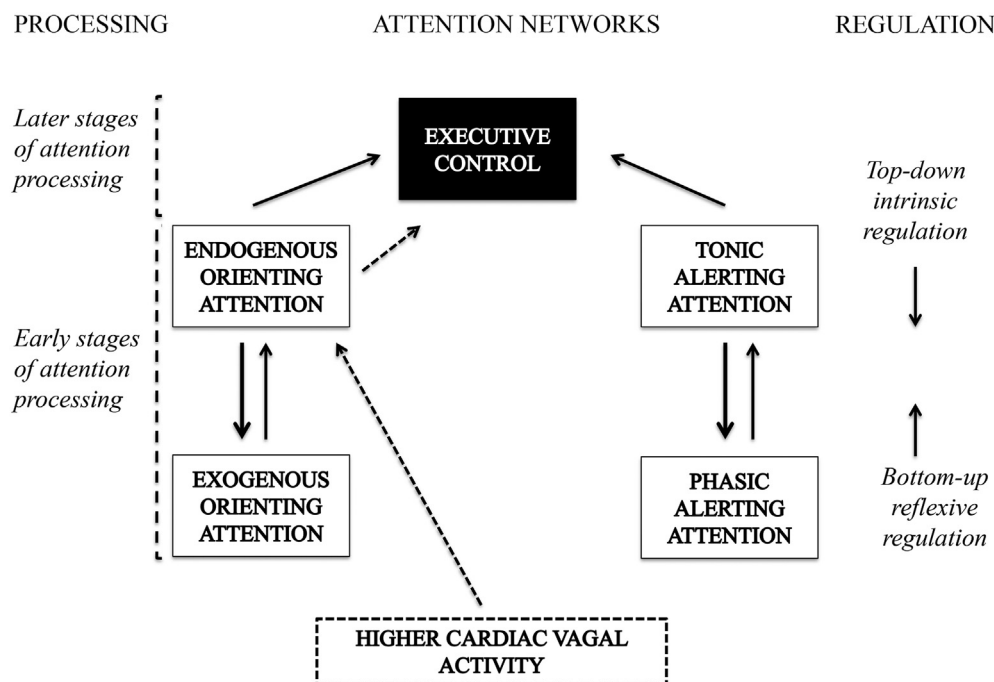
PROCESSING

ATTENTION NETWORKS

REGULATION

Later stages of attention processing

EXECUTIVE CONTROL

Top-down intrinsic regulation

ENDOGENOUS ORIENTING ATTENTION

TONIC ALERTING ATTENTION

Early stages of attention processing

EXOGENOUS ORIENTING ATTENTION

PHASIC ALERTING ATTENTION

Bottom-up reflexive regulation

HIGHER CARDIAC VAGAL ACTIVITY